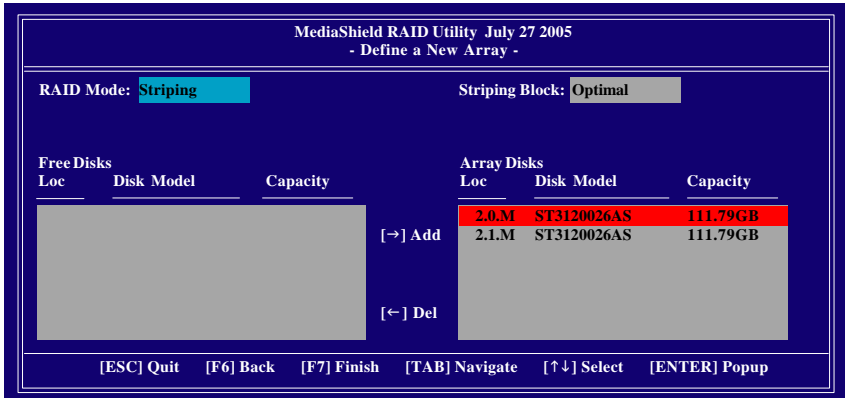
MediaShield RAID Utility July 27 2005
- Define a New Array -

RAID Mode: Striping

Striping Block: Optimal

Free Disks

| Loc | Disk Model | Capacity |
|---|---|---|

[→] Add

[←] Del

Array Disks

| Loc | Disk Model | Capacity |
|---|---|---|
| 2.0.M | ST3120026AS | 111.79GB |
| 2.1.M | ST3120026AS | 111.79GB |

[ESC] Quit [F6] Back [F7] Finish [TAB] Navigate [↑↓] Select [ENTER] Popup